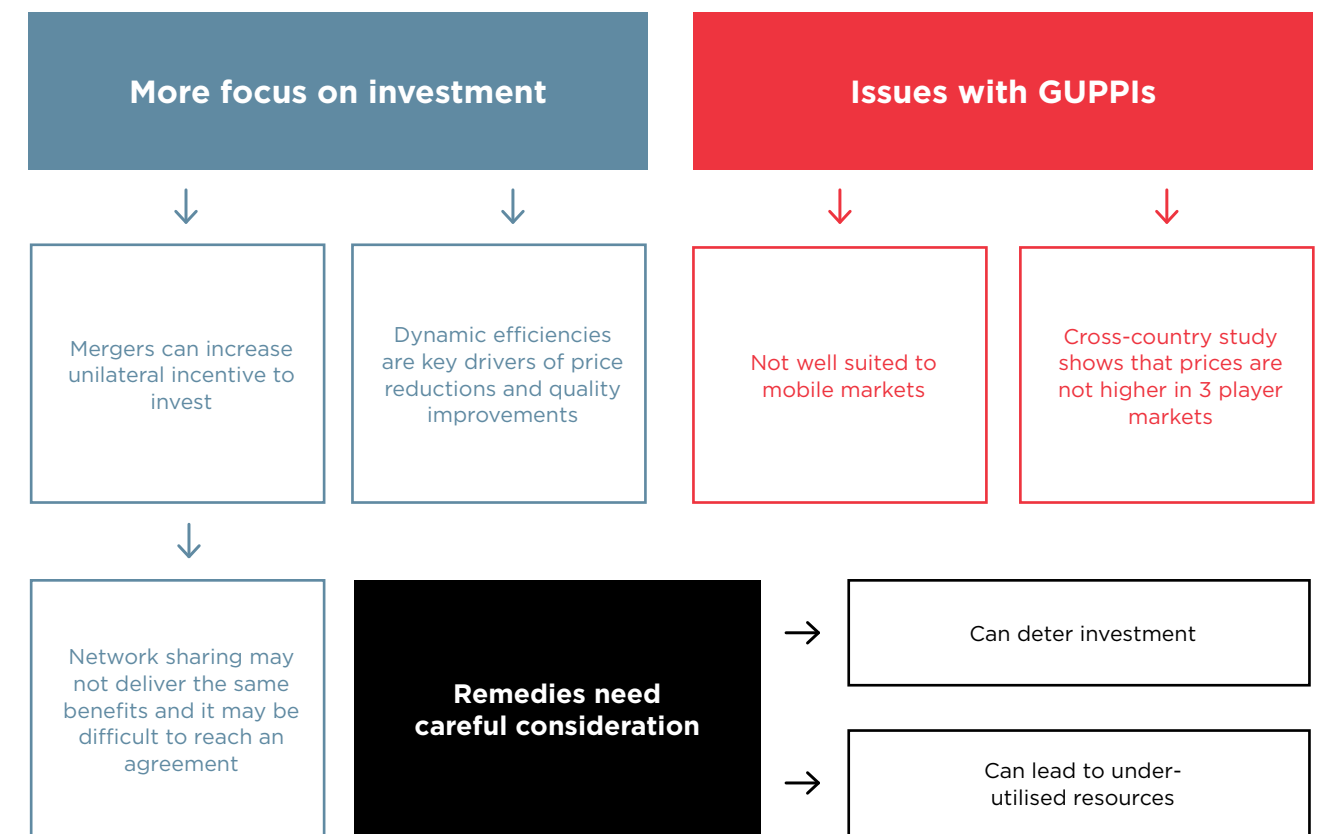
More focus on investment

Issues with GUPPIs

Mergers can increase unilateral incentive to invest

Dynamic efficiencies are key drivers of price reductions and quality improvements

Not well suited to mobile markets

Cross-country study shows that prices are not higher in 3 player markets

Network sharing may not deliver the same benefits and it may be difficult to reach an agreement

Remedies need careful consideration

Can deter investment

Can lead to under-utilised resources